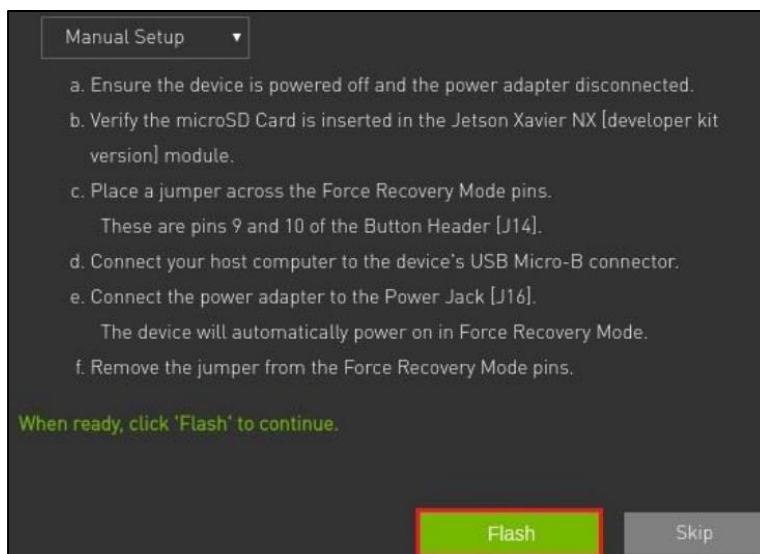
Manual Setup ▾

a. Ensure the device is powered off and the power adapter disconnected.

b. Verify the microSD Card is inserted in the Jetson Xavier NX [developer kit version] module.

c. Place a jumper across the Force Recovery Mode pins.
These are pins 9 and 10 of the Button Header [J14].

d. Connect your host computer to the device's USB Micro-B connector.

e. Connect the power adapter to the Power Jack [J16].
The device will automatically power on in Force Recovery Mode.

f. Remove the jumper from the Force Recovery Mode pins.

When ready, click 'Flash' to continue.

Flash

Skip